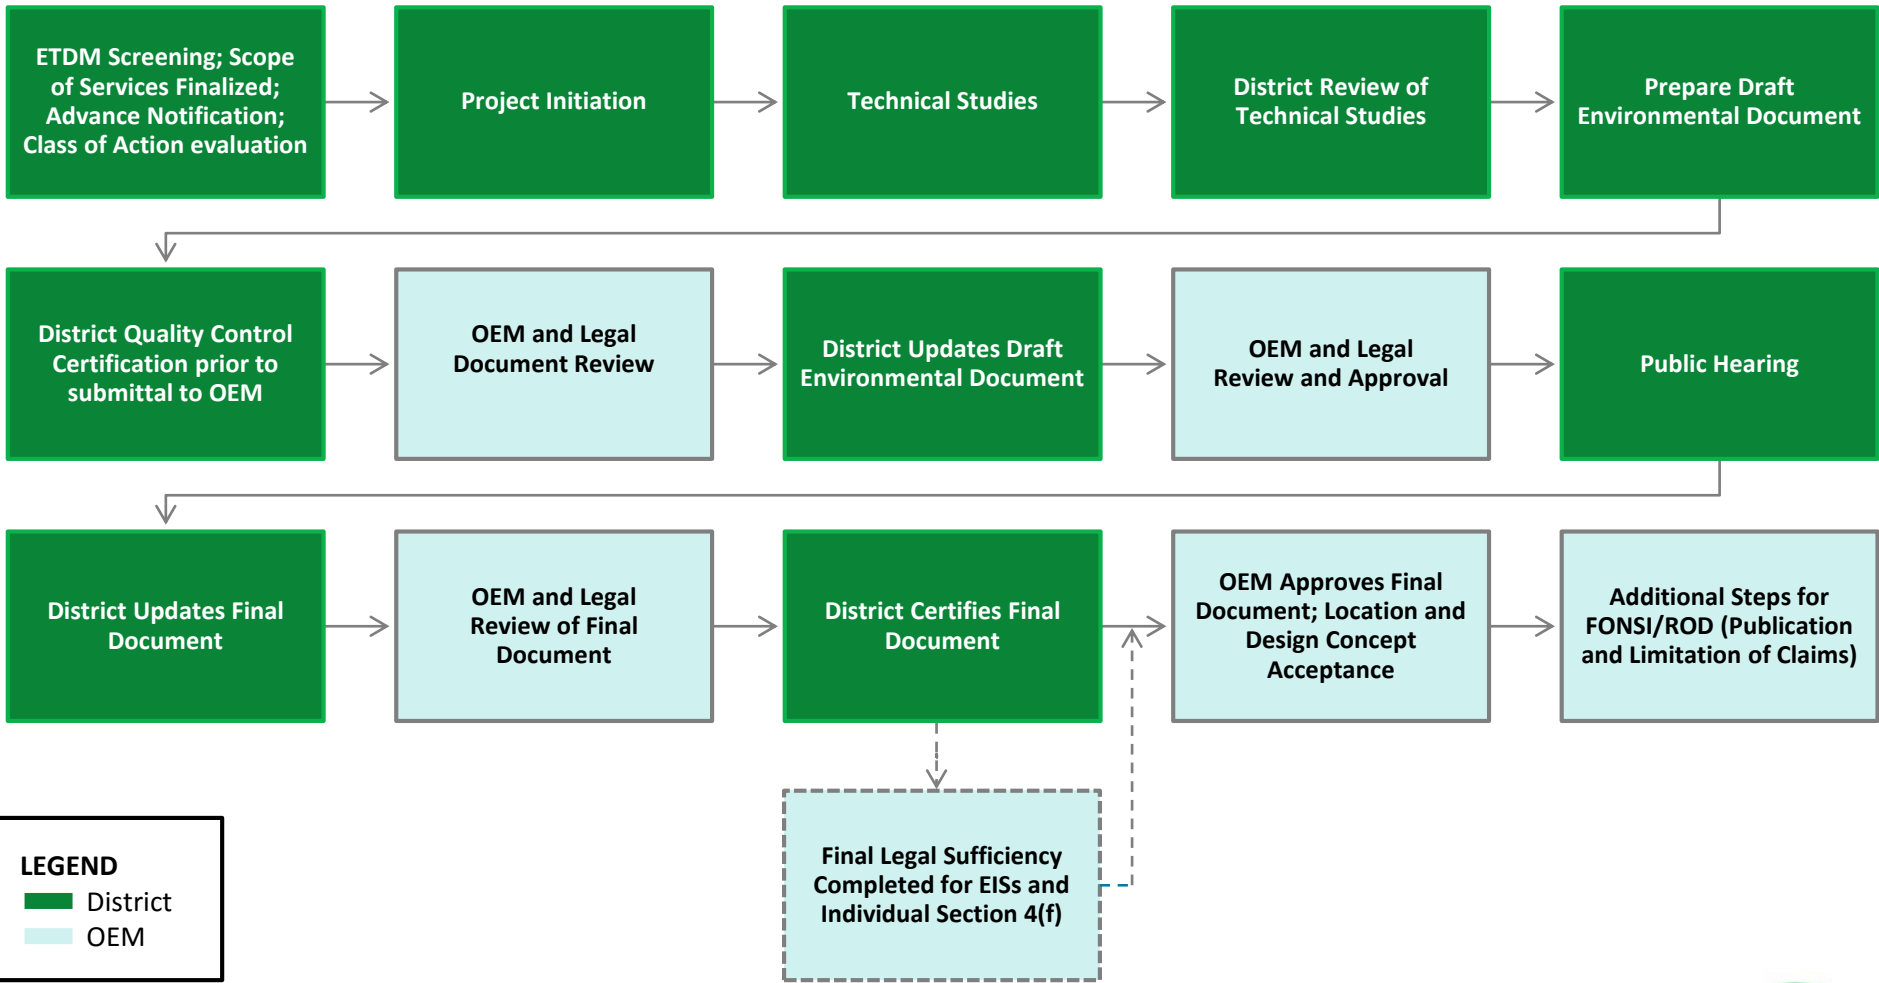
ETDM Screening; Scope of Services Finalized; Advance Notification; Class of Action evaluation

Project Initiation

Technical Studies

District Review of Technical Studies

Prepare Draft Environmental Document

District Quality Control Certification prior to submittal to OEM

OEM and Legal Document Review

District Updates Draft Environmental Document

OEM and Legal Review and Approval

Public Hearing

District Updates Final Document

OEM and Legal Review of Final Document

District Certifies Final Document

OEM Approves Final Document; Location and Design Concept Acceptance

Additional Steps for FONSI/ROD (Publication and Limitation of Claims)

Final Legal Sufficiency Completed for EISs and Individual Section 4(f)

LEGEND
District
OEM